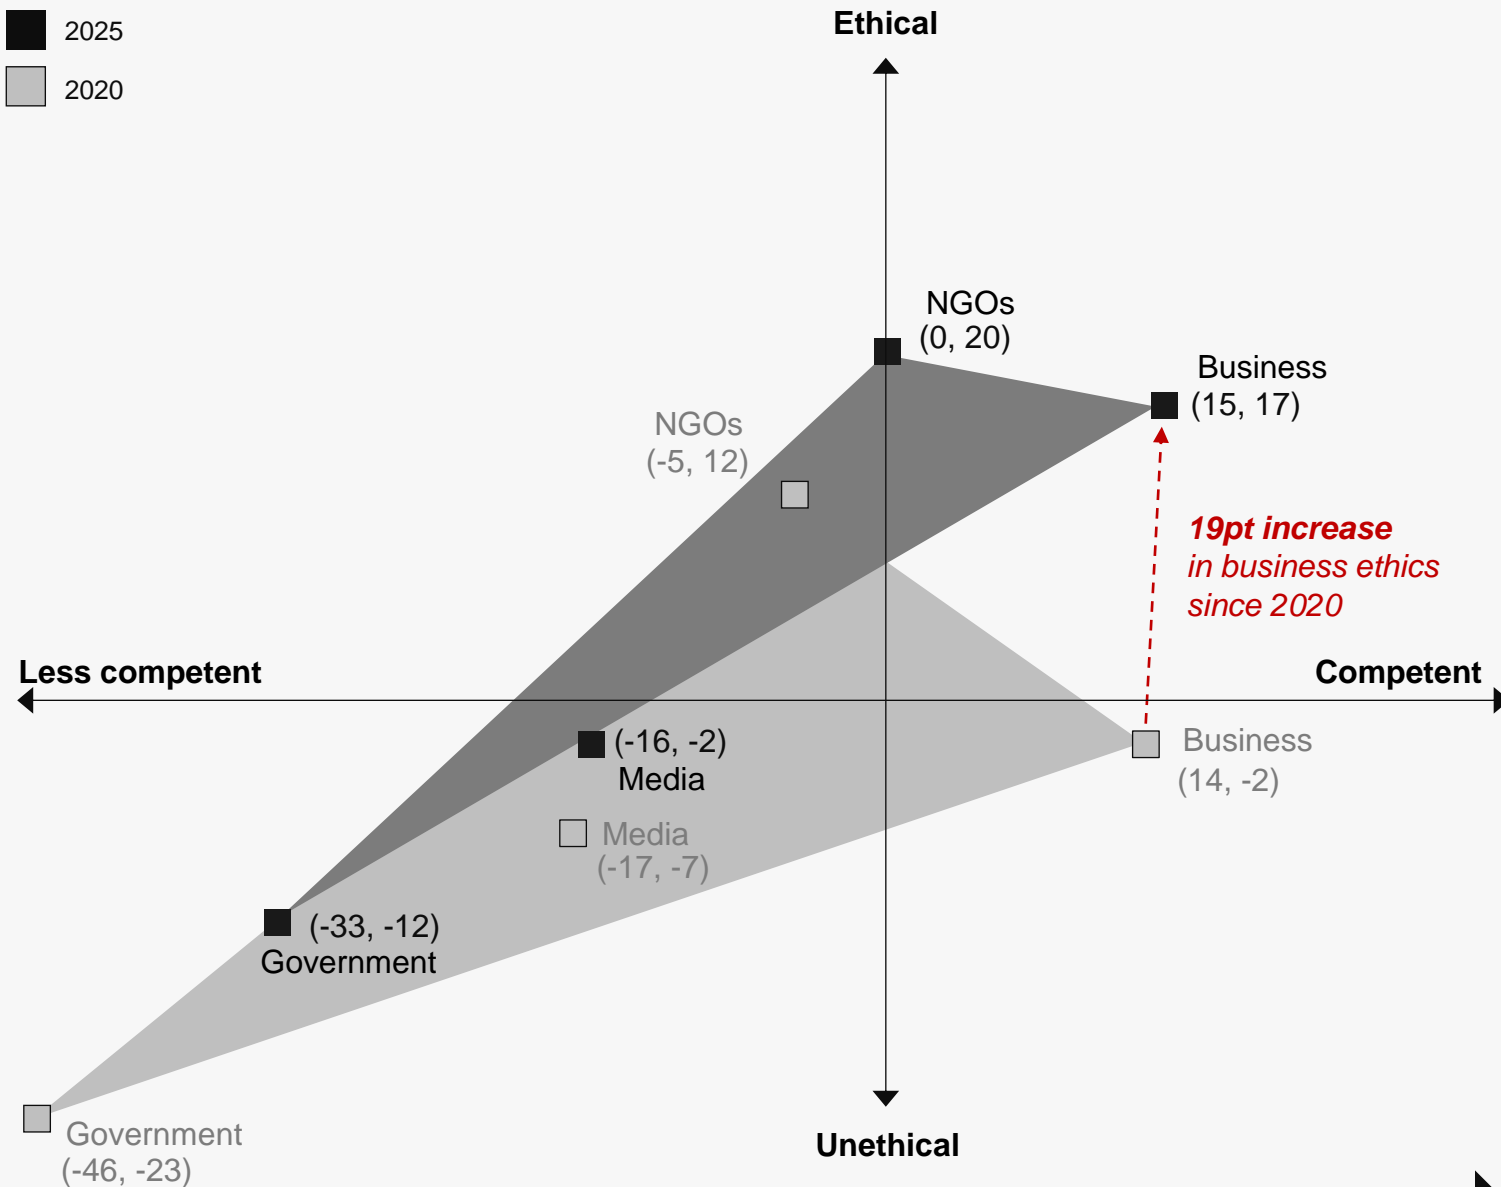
2025

2020

Ethical

NGOs
(0, 20)

Business
(15, 17)

NGOs
(-5, 12)

19pt increase
in business ethics
since 2020

Less competent

Competent

(-16, -2)
Media

Business
(14, -2)

Media
(-17, -7)

(-33, -12)
Government

Government
(-46, -23)

Unethical